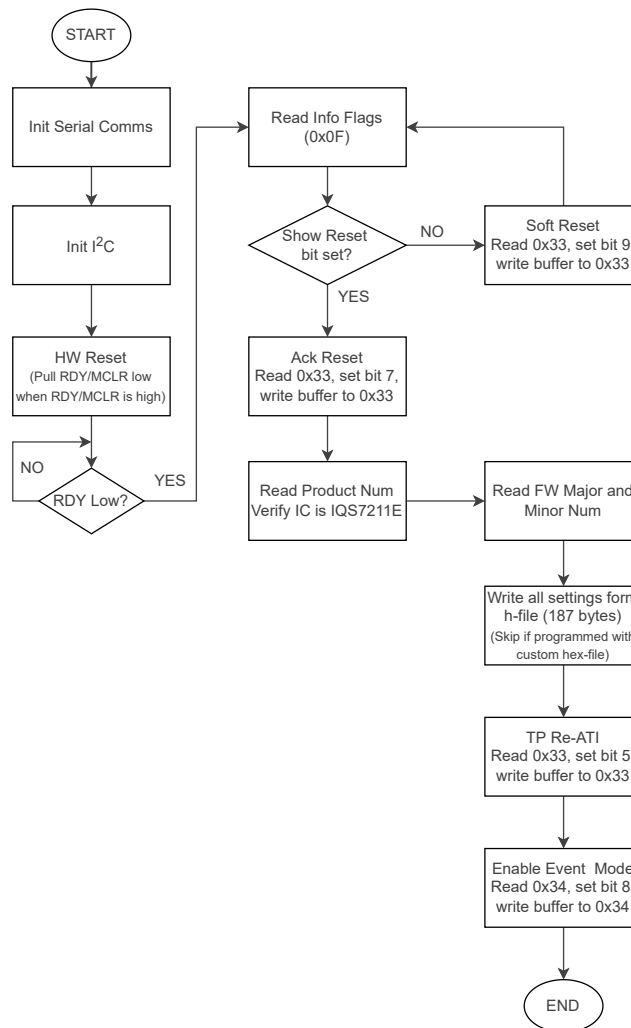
START

Init Serial Comms

Init I$^2$C

HW Reset
(Pull RDY/MCLR low when RDY/MCLR is high)

NO

RDY Low?

YES

Read Info Flags (0x0F)

Show Reset bit set?

NO

Soft Reset
Read 0x33, set bit 9 write buffer to 0x33

YES

Ack Reset
Read 0x33, set bit 7, write buffer to 0x33

Read Product Num
Verify IC is IQS7211E

Read FW Major and Minor Num

Write all settings form h-file (187 bytes)
(Skip if programmed with custom hex-file)

TP Re-ATI
Read 0x33, set bit 5 write buffer to 0x33

Enable Event Mode
Read 0x34, set bit 8 write buffer to 0x34

END